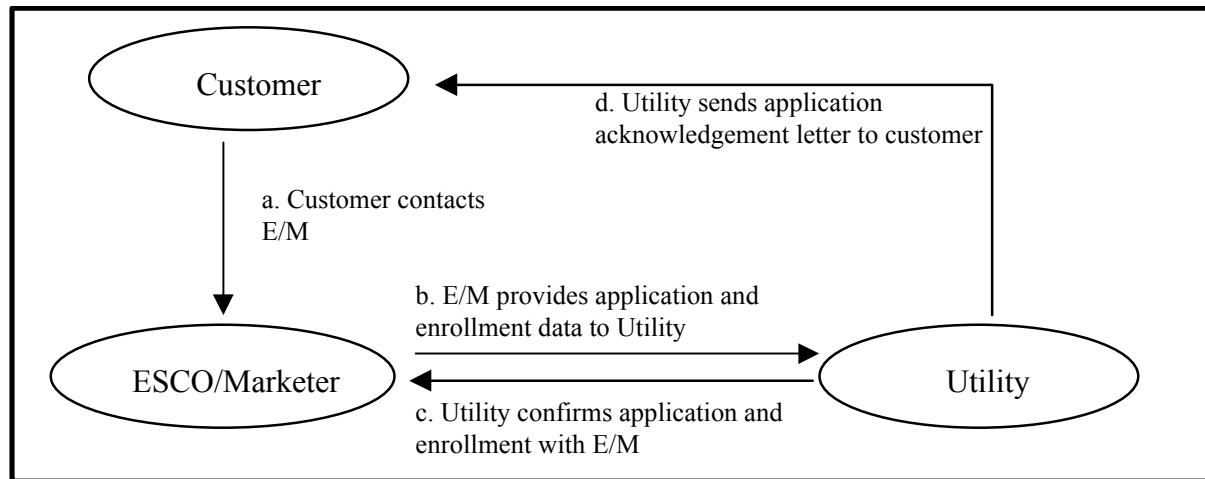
Customer

d. Utility sends application acknowledgement letter to customer

a. Customer contacts E/M

b. E/M provides application and enrollment data to Utility

ESCO/Marketer

Utility

c. Utility confirms application and enrollment with E/M